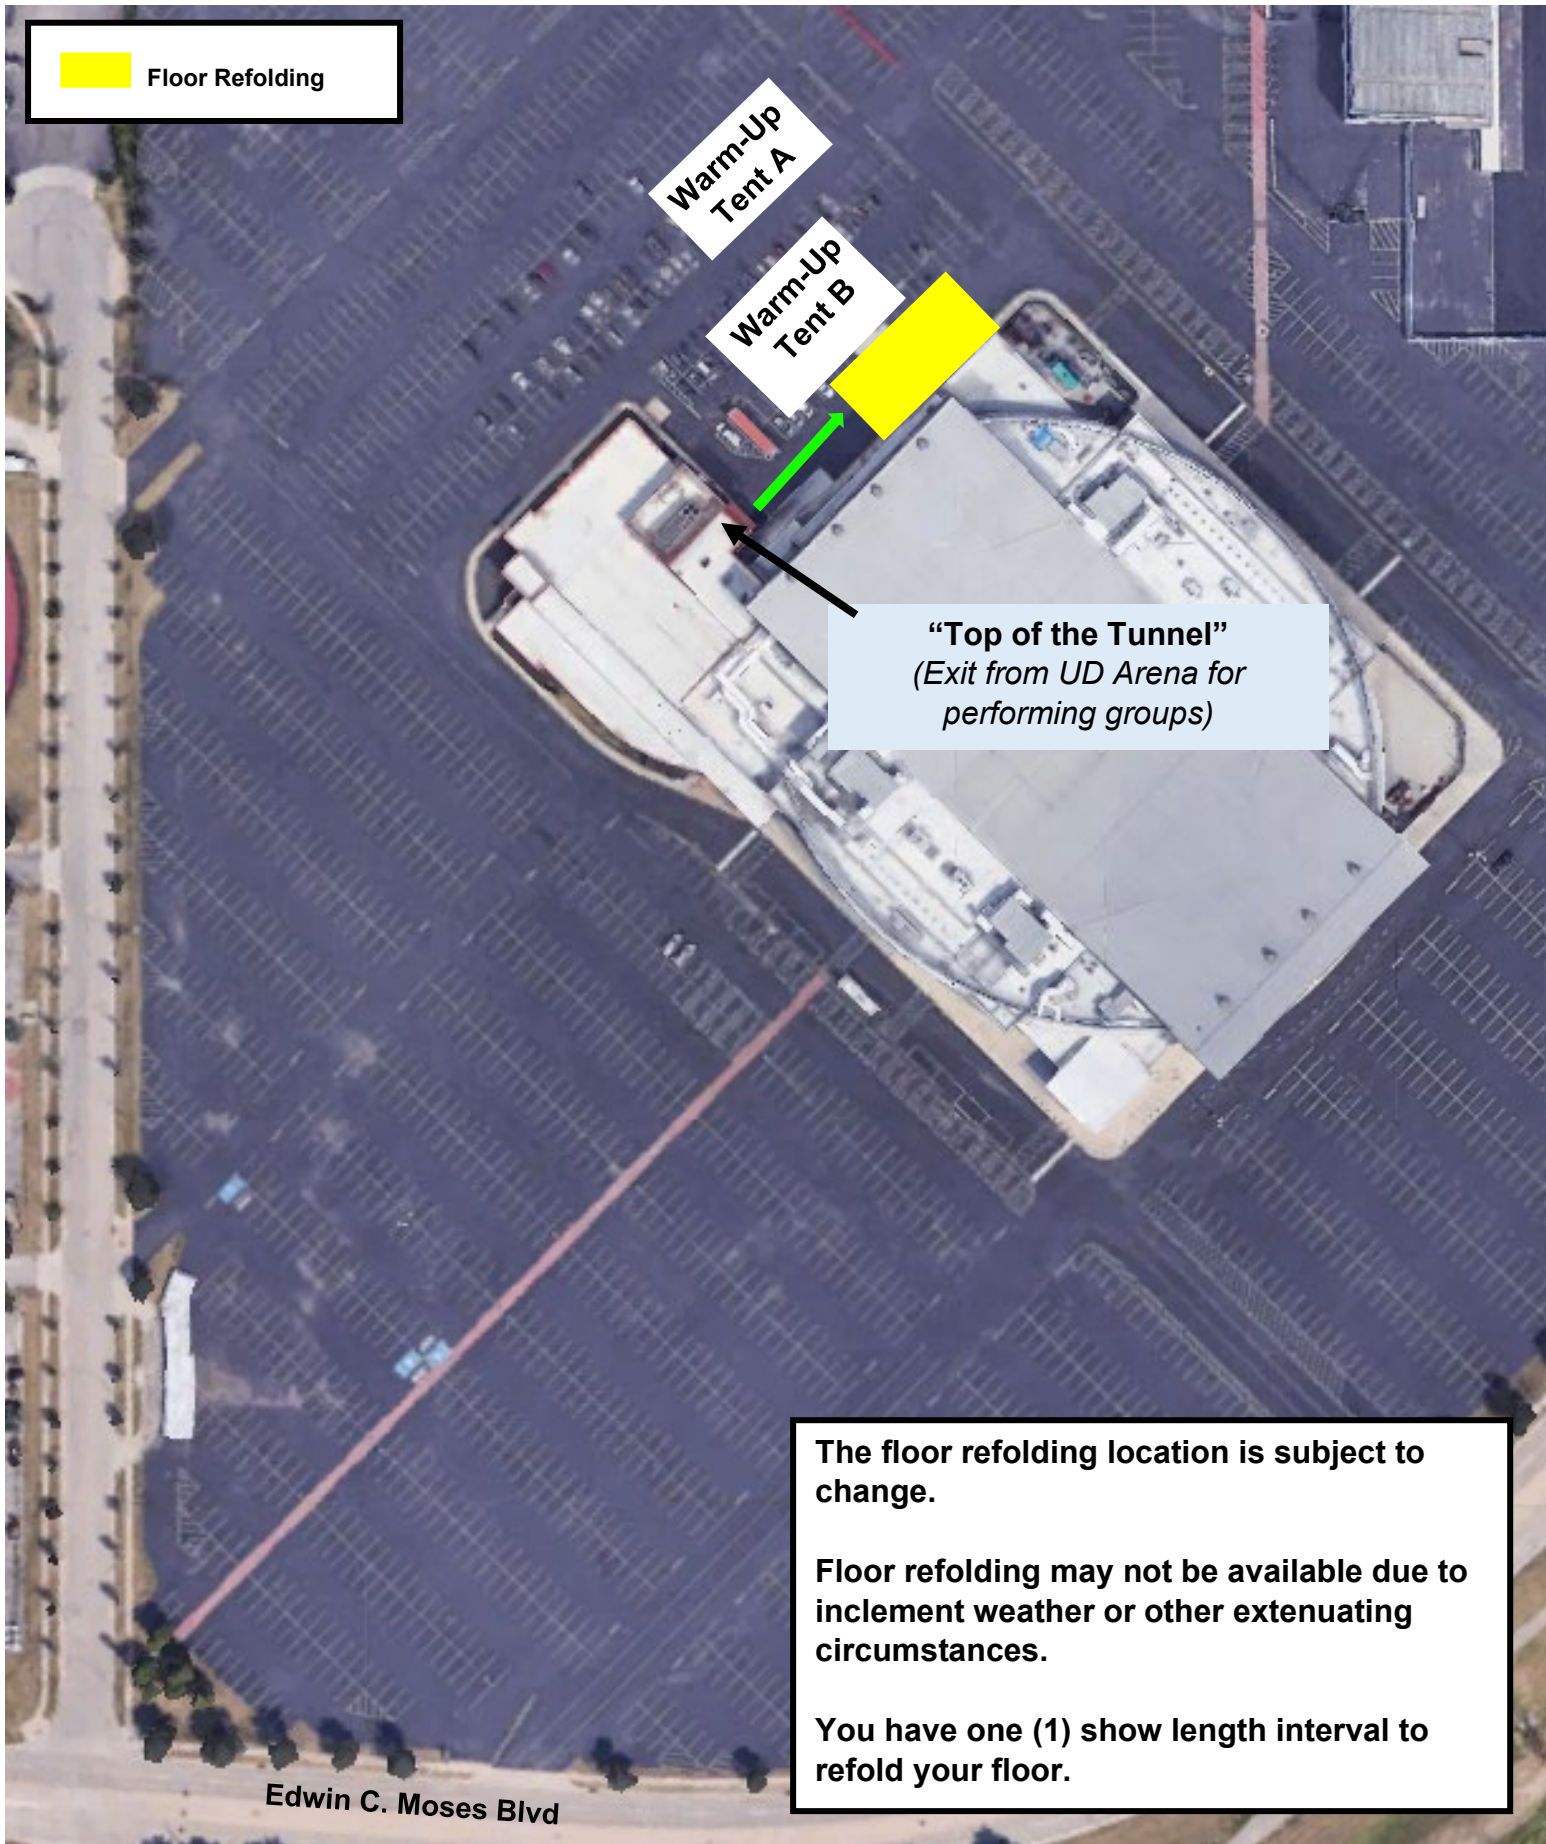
Floor Refolding

Warm-Up Tent A

Warm-Up Tent B

"Top of the Tunnel"
(Exit from UD Arena for performing groups)

The floor refolding location is subject to change.

Floor refolding may not be available due to inclement weather or other extenuating circumstances.

You have one (1) show length interval to refold your floor.

Edwin C. Moses Blvd